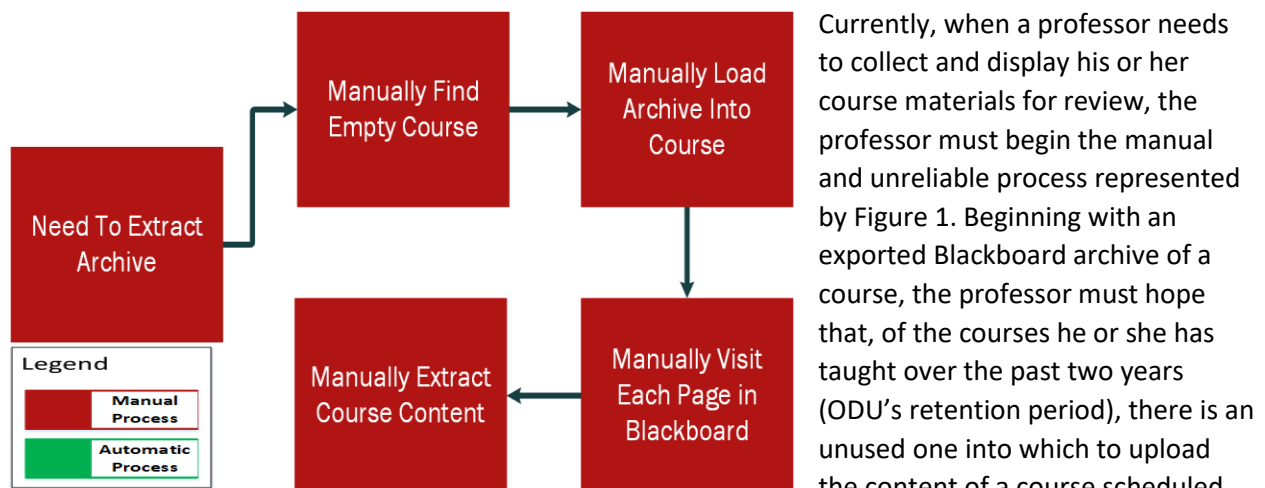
Need To Extract Archive

Manually Find Empty Course

Manually Load Archive Into Course

Manually Visit Each Page in Blackboard

Manually Extract Course Content

Legend

Manual Process

Automatic Process

Currently, when a professor needs to collect and display his or her course materials for review, the professor must begin the manual and unreliable process represented by Figure 1. Beginning with an exported Blackboard archive of a course, the professor must hope that, of the courses he or she has taught over the past two years (ODU's retention period), there is an unused one into which to upload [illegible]